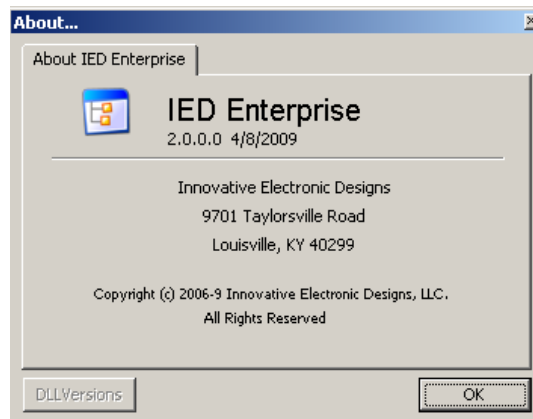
About...

About IED Enterprise

IED Enterprise
2.0.0.0 4/8/2009

Innovative Electronic Designs
9701 Taylorsville Road
Louisville, KY 40299

Copyright (c) 2006-9 Innovative Electronic Designs, LLC.
All Rights Reserved

DLLVersions

OK